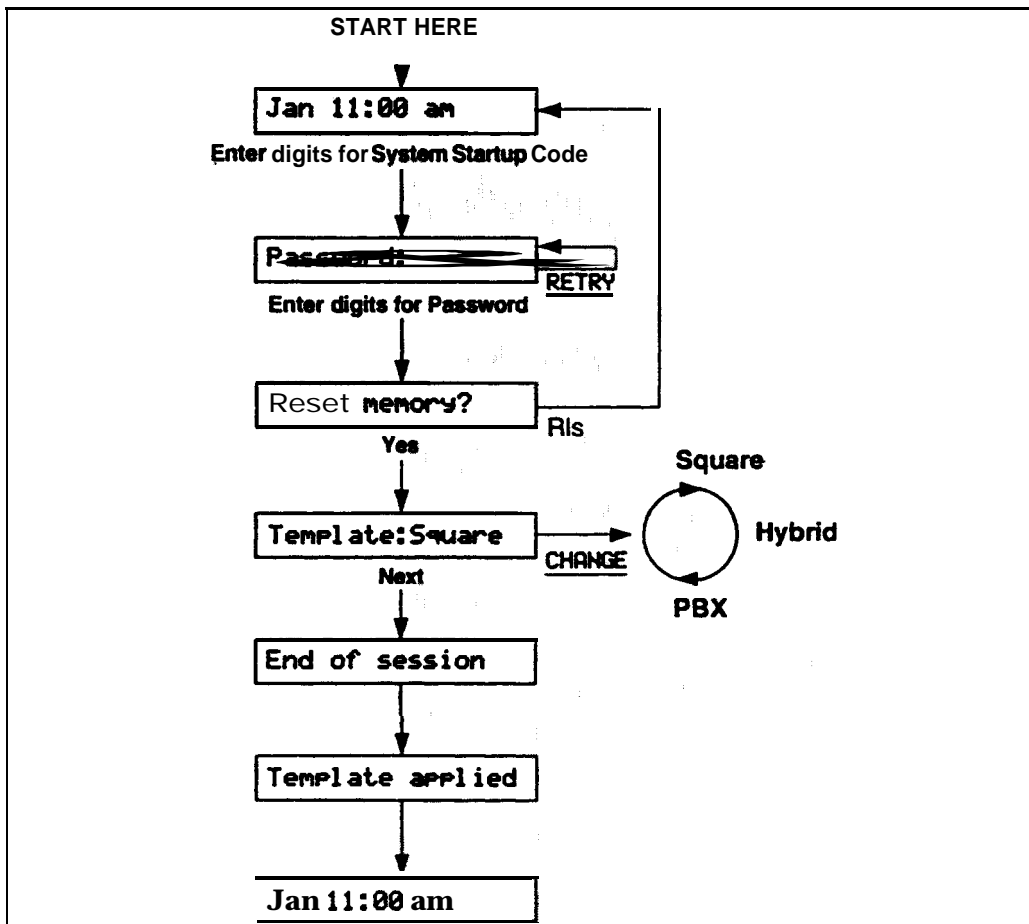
START HERE

Jan 11:00 am

Enter digits for System Startup Code

Password:

RETRY

Enter digits for Password

Reset memory?

Rls

Yes

Template:Square

CHANGE

Square

Hybrid

PBX

Next

End of session

Template applied

Jan 11:00 am